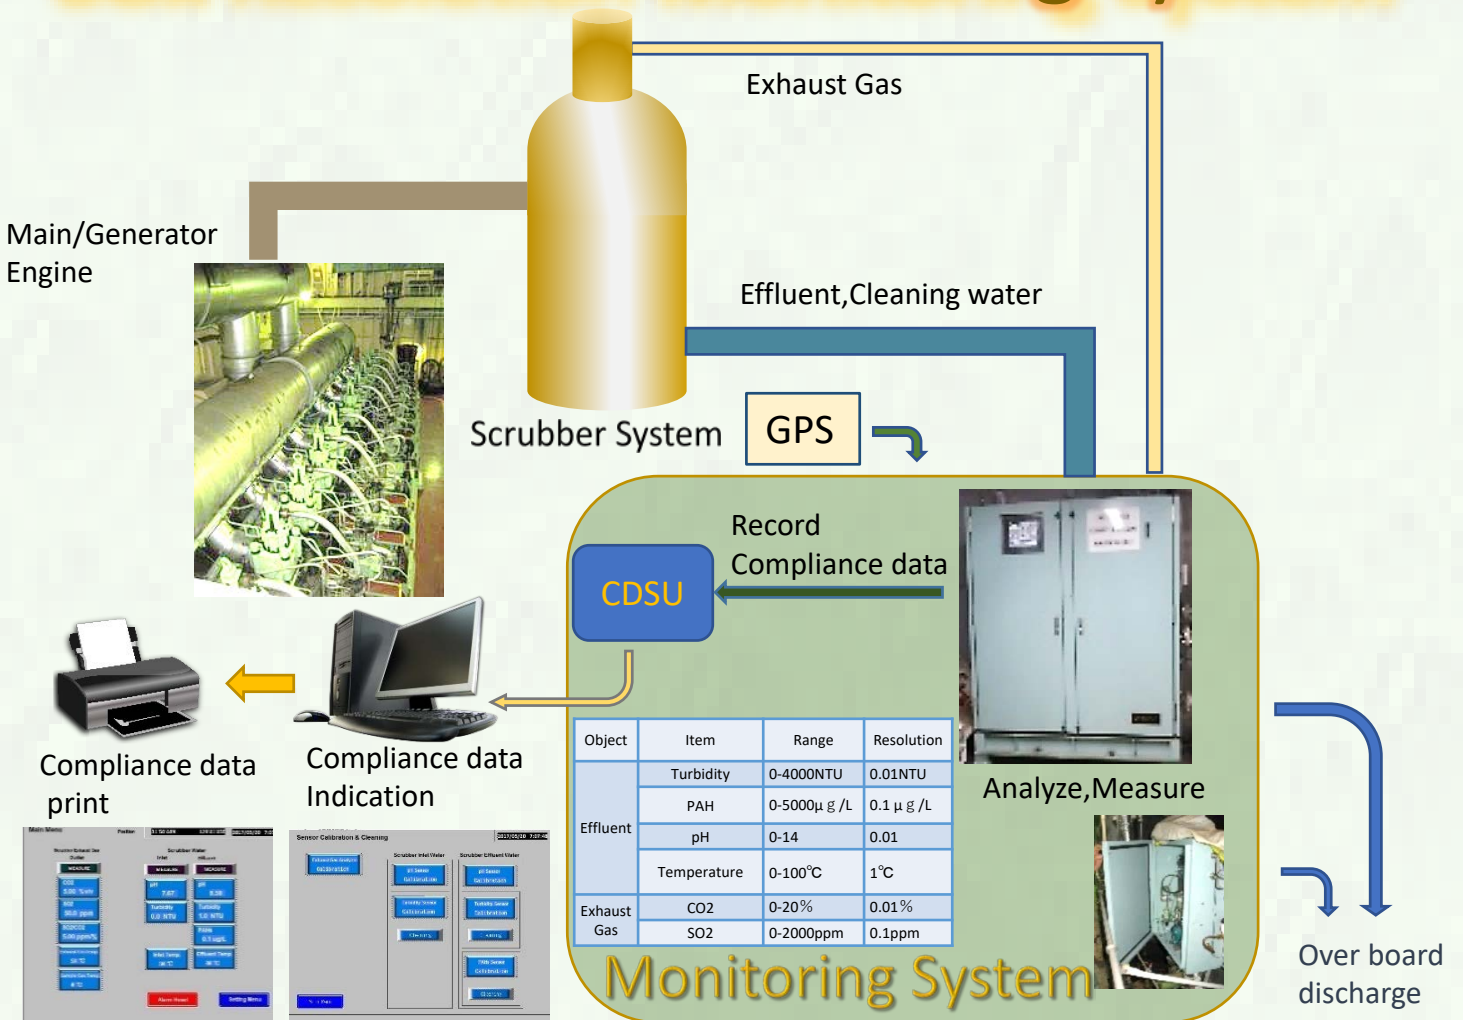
Exhaust Gas

Main/Generator Engine

Effluent,Cleaning water

Scrubber System

GPS

Record Compliance data

CDSU

| Object | Item | Range | Resolution |
|---|---|---|---|
| Effluent | Turbidity | 0-4000NTU | 0.01NTU |
| | PAH | 0-5000μ g /L | 0.1 μ g /L |
| | pH | 0-14 | 0.01 |
| | Temperature | 0-100℃ | 1℃ |
| Exhaust Gas | CO2 | 0-20% | 0.01% |
| | SO2 | 0-2000ppm | 0.1ppm |

Analyze,Measure

Compliance data print

Compliance data Indication

Monitoring System

Over board discharge